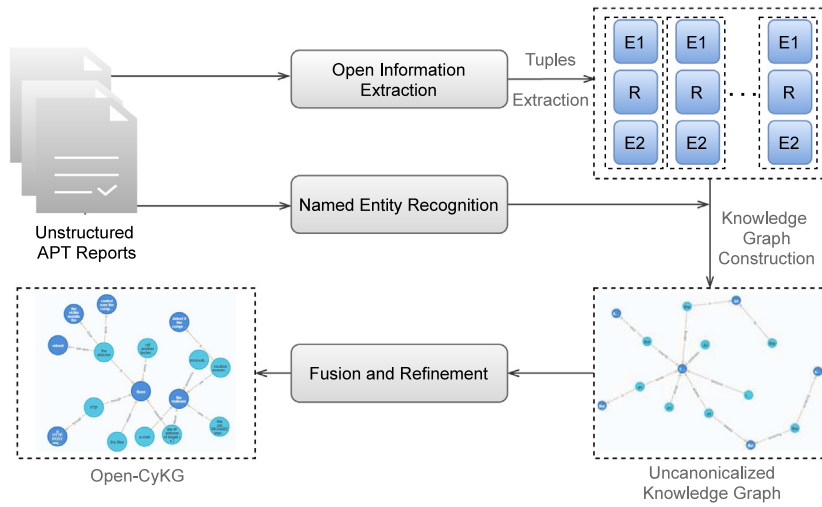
Unstructured APT Reports

Open Information Extraction

Tuples Extraction

| E1 | E1 | E1 |
|---|---|---|
| R | R | R |
| E2 | E2 | E2 |

Named Entity Recognition

Knowledge Graph Construction

Fusion and Refinement

Open-CyKG

Uncanonicalized Knowledge Graph